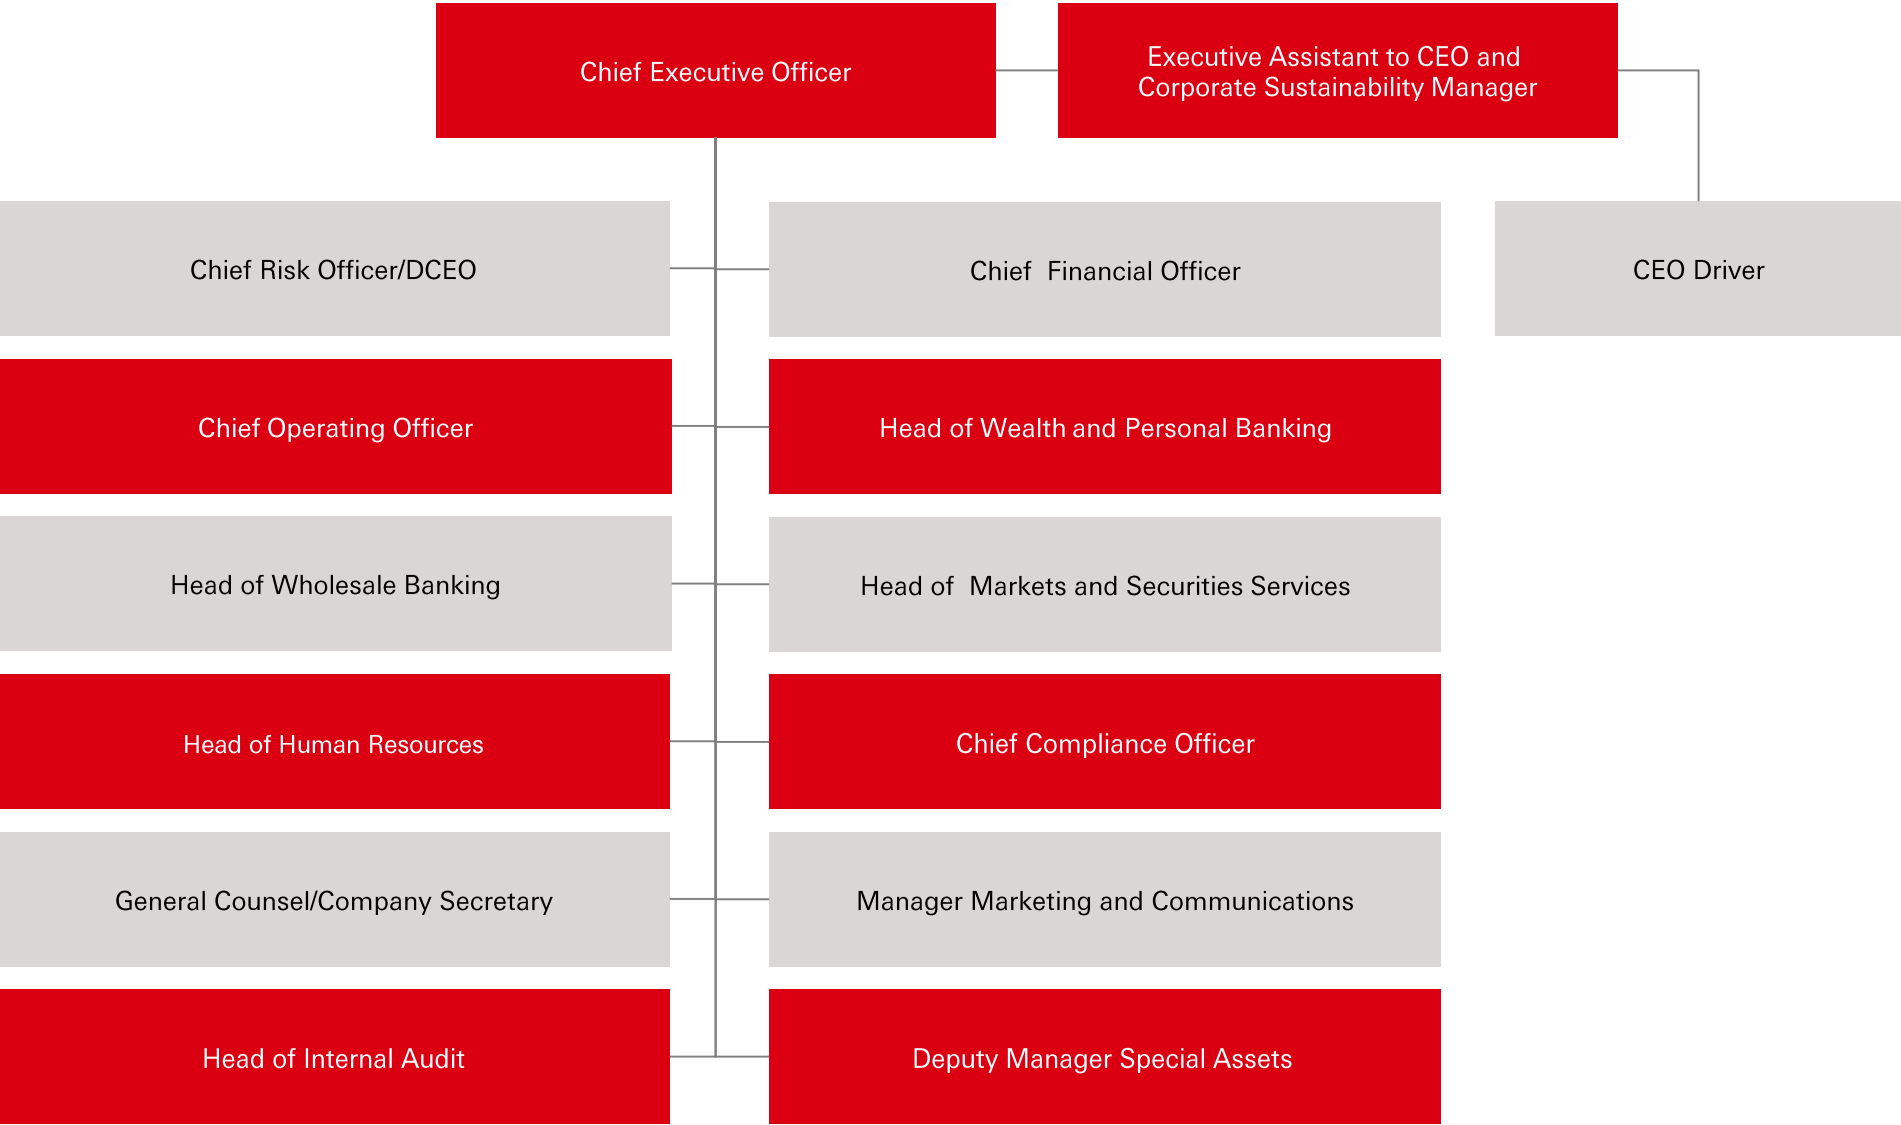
Chief Executive Officer

Executive Assistant to CEO and Corporate Sustainability Manager

Chief Risk Officer/DCEO

Chief Financial Officer

CEO Driver

Chief Operating Officer

Head of Wealth and Personal Banking

Head of Wholesale Banking

Head of Markets and Securities Services

Head of Human Resources

Chief Compliance Officer

General Counsel/Company Secretary

Manager Marketing and Communications

Head of Internal Audit

Deputy Manager Special Assets